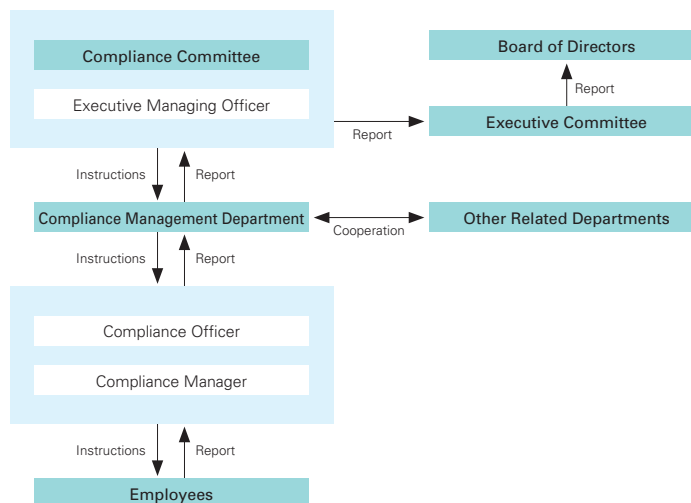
Compliance Committee

Executive Managing Officer

Board of Directors

Report

Report

Executive Committee

Instructions

Report

Compliance Management Department

Cooperation

Other Related Departments

Instructions

Report

Compliance Officer

Compliance Manager

Instructions

Report

Employees